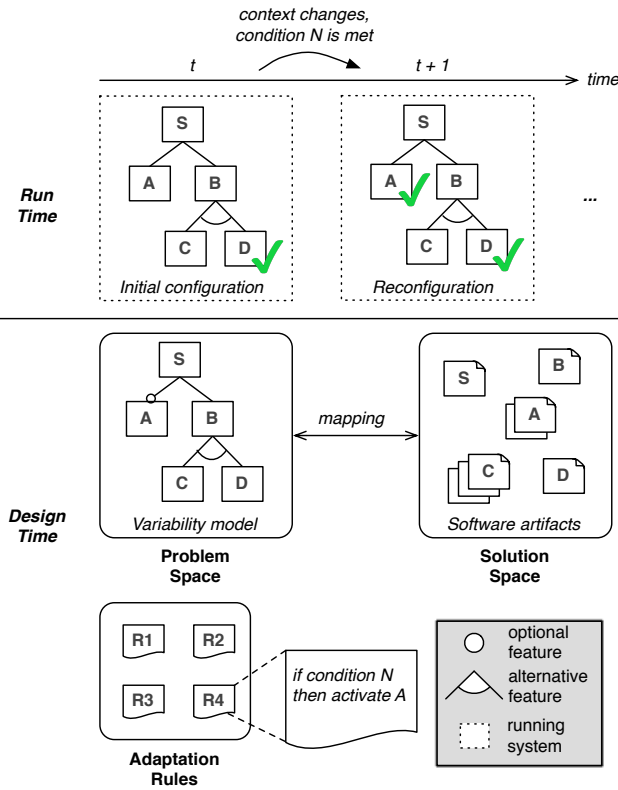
context changes, condition N is met

t

t + 1

time

Run Time

S

A

B

C

D

Initial configuration

S

A

B

C

D

Reconfiguration

...

Design Time

S

A

B

C

D

Variability model

mapping

S

B

A

C

D

Software artifacts

Problem Space

Solution Space

R1

R2

R3

R4

if condition N then activate A

Adaptation Rules

optional feature

alternative feature

running system